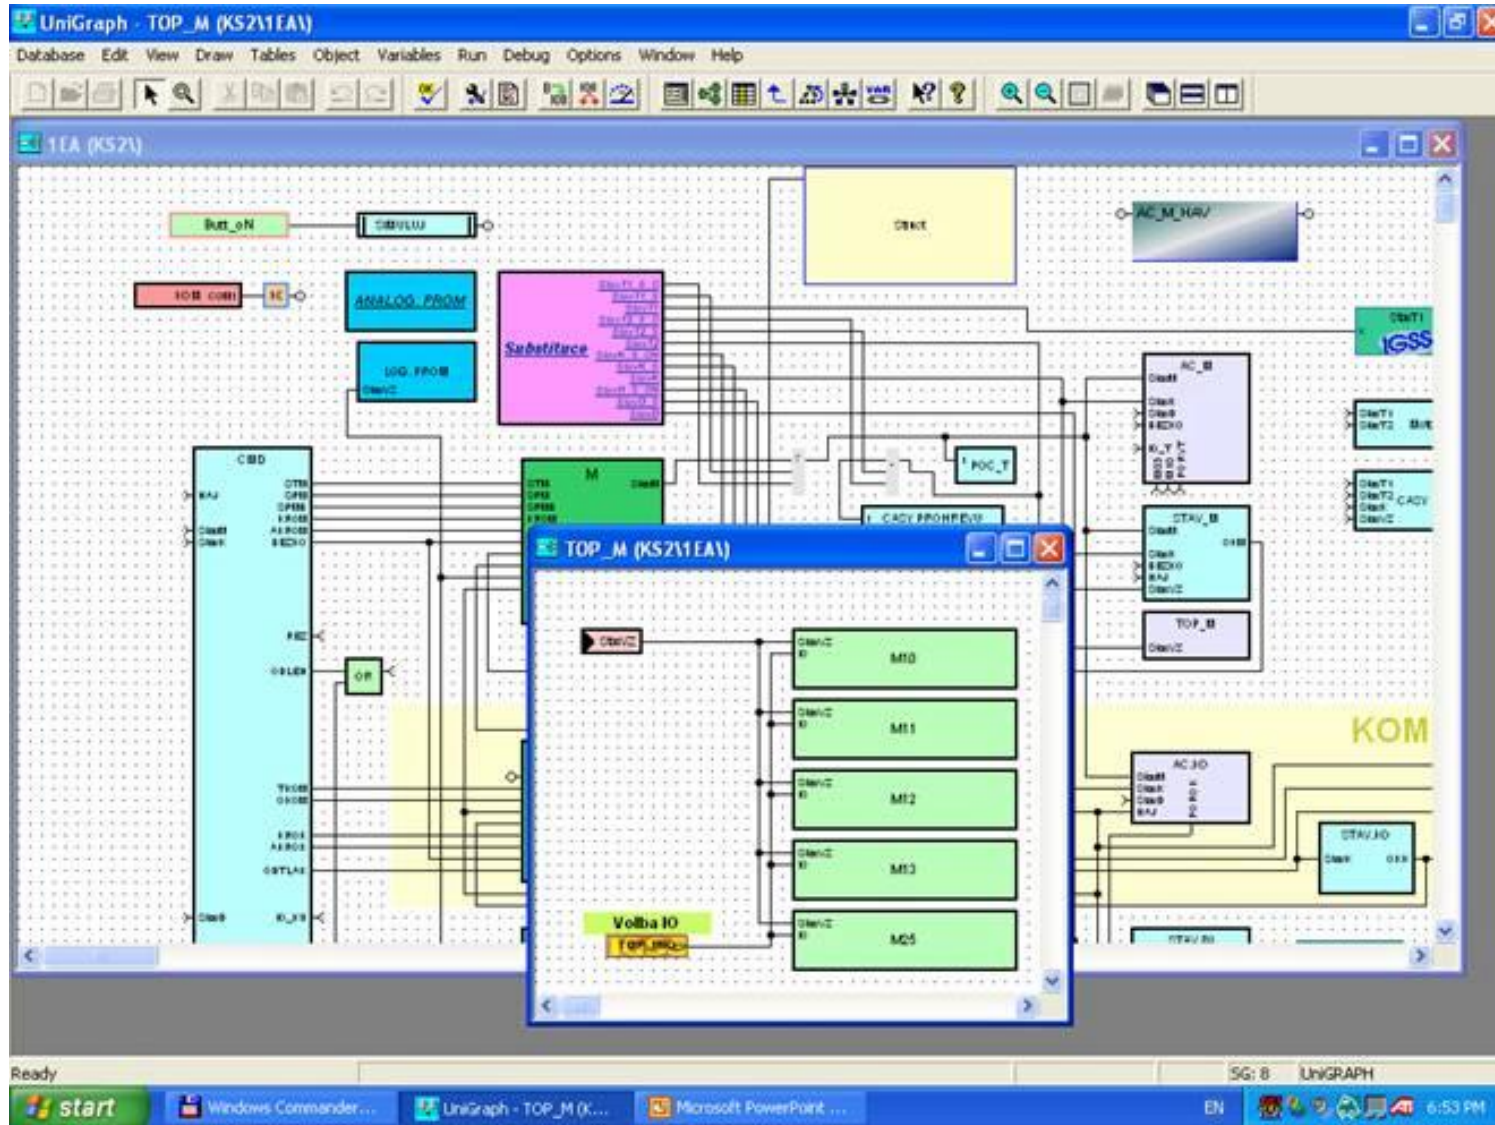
UniGraph - TOP_M (KS2\1EA\)

Database Edit View Draw Tables Object Variables Run Debug Options Window Help

1EA (KS2\)

Butt_oN
Start
AC_M_HAV
ANALOG_PROM
Substituce
LOG. PROM
IGSS
AC_B
CMD
M
POC_T
CASY PROMENU
STAV_B
TOP_B
OR
KOM
AC_IO
STAV_IO

TOP_M (KS2\1EA\)

M10
M11
M12
M13
M25
Volba IO
TOP_IMO

Ready
SG: 8
UniGRAPH

start
Windows Commander...
UniGraph - TOP_M (K...
Microsoft PowerPoint ...
EN
6:53 PM